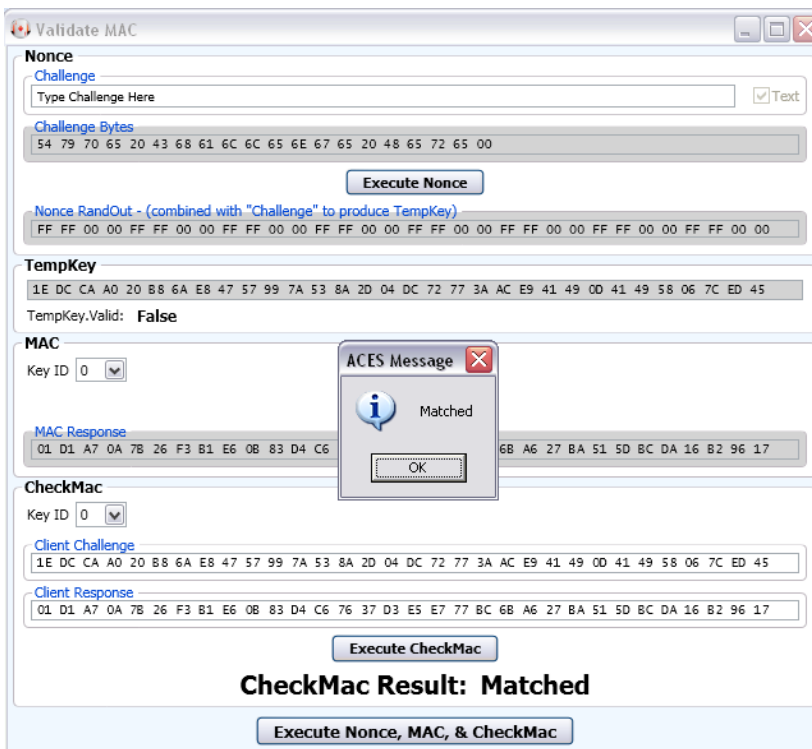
Validate MAC

Nonce

Challenge

Type Challenge Here

Text

Challenge Bytes

54 79 70 65 20 43 68 61 6C 6C 65 6E 67 65 20 48 65 72 65 00

Execute Nonce

Nonce RandOut - (combined with "Challenge" to produce TempKey)

FF FF 00 00 FF FF 00 00 FF FF 00 00 FF FF 00 00 FF FF 00 00 FF FF 00 00 FF FF 00 00 FF FF 00 00

TempKey

1E DC CA A0 20 B8 6A E8 47 57 99 7A 53 8A 2D 04 DC 72 77 3A AC E9 41 49 0D 41 49 58 06 7C ED 45

TempKey.Valid: False

MAC

Key ID 0

MAC Response

01 D1 A7 0A 7B 26 F3 B1 E6 0B 83 D4 C6 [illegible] 6B A6 27 BA 51 5D BC DA 16 B2 96 17

ACES Message

Matched

OK

CheckMac

Key ID 0

Client Challenge

1E DC CA A0 20 B8 6A E8 47 57 99 7A 53 8A 2D 04 DC 72 77 3A AC E9 41 49 0D 41 49 58 06 7C ED 45

Client Response

01 D1 A7 0A 7B 26 F3 B1 E6 0B 83 D4 C6 76 37 D3 E5 E7 77 BC 6B A6 27 BA 51 5D BC DA 16 B2 96 17

Execute CheckMac

CheckMac Result: Matched

Execute Nonce, MAC, & CheckMac